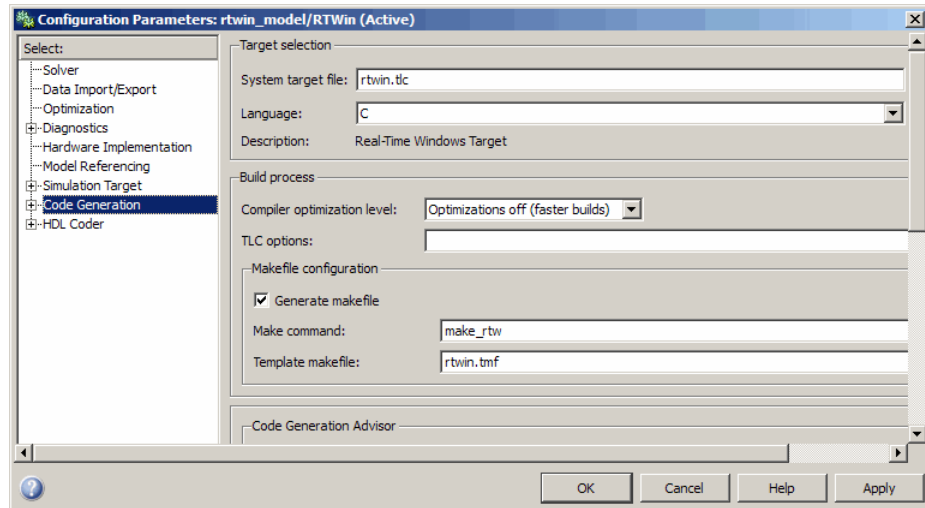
Configuration Parameters: rtwin_model/RTWin (Active)

Select:
Solver
Data Import/Export
Optimization
Diagnostics
Hardware Implementation
Model Referencing
Simulation Target
Code Generation
HDL Coder

Target selection
System target file: rtwin.tlc
Language: C
Description: Real-Time Windows Target

Build process
Compiler optimization level: Optimizations off (faster builds)
TLC options:
Makefile configuration
Generate makefile
Make command: make_rtw
Template makefile: rtwin.tmf

Code Generation Advisor

OK Cancel Help Apply